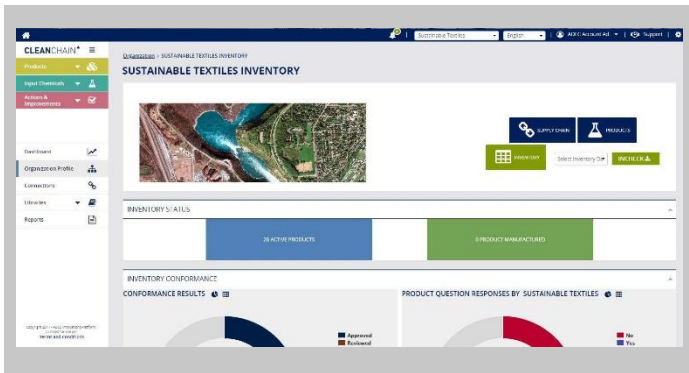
Sustainable Textiles | English | AEKC Account Ad | Support

CLEANCHAIN®

Products

Input Chemicals

Actions & Improvements

Dashboard

Organization Profile

Connectors

Libraries

Reports

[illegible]

Organization > SUSTAINABLE TEXTILES INVENTORY

SUSTAINABLE TEXTILES INVENTORY

SUPPLY CHAIN

PRODUCTS

INVENTORY

Select Inventory O

INCHECK

INVENTORY STATUS

20 ACTIVE PRODUCTS

0 PRODUCT MANUFACTURED

INVENTORY CONFORMANCE

CONFORMANCE RESULTS

Approved

Reviewed

PRODUCT QUESTION RESPONSES BY SUSTAINABLE TEXTILES

No

Yes